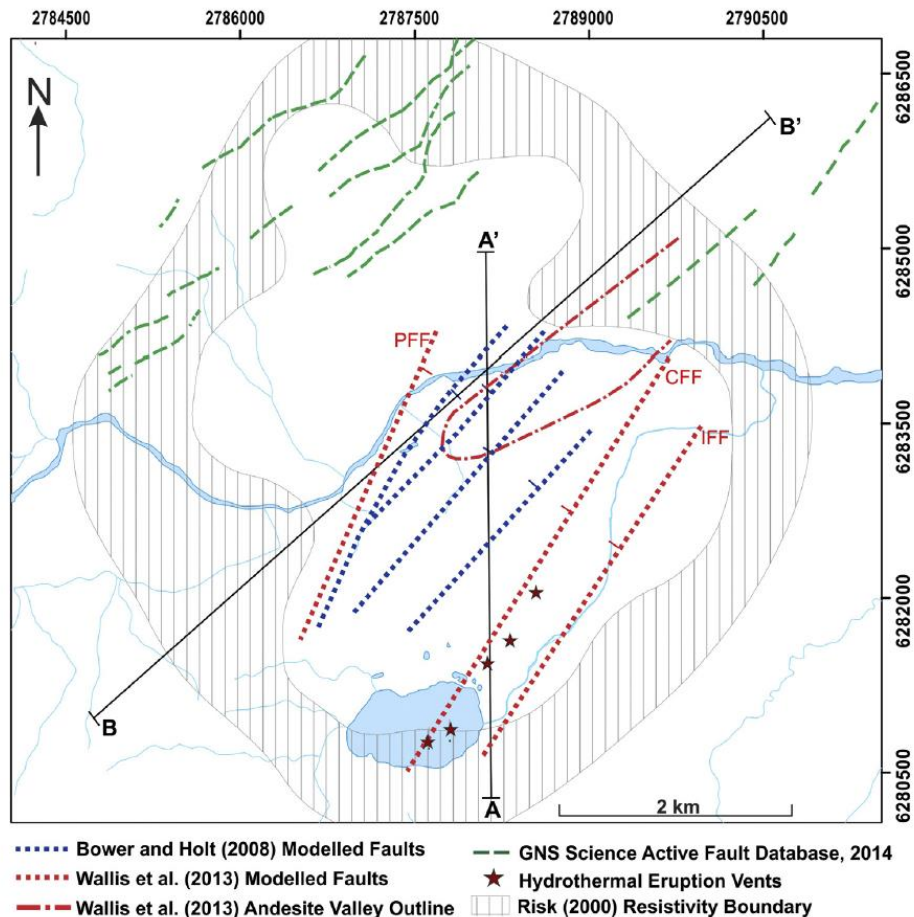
2784500 2786000 2787500 2789000 2790500

6286500
6285000
6283500
6282000
6280500

N

B'
A'
PFF
CFF
IFF
B
A
2 km

Bower and Holt (2008) Modelled Faults
Wallis et al. (2013) Modelled Faults
Wallis et al. (2013) Andesite Valley Outline
GNS Science Active Fault Database, 2014
Hydrothermal Eruption Vents
Risk (2000) Resistivity Boundary